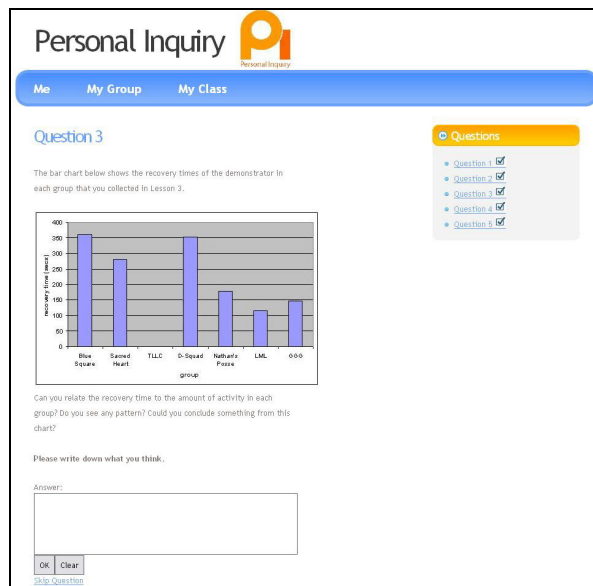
Personal Inquiry

PI
Personal Inquiry

Me My Group My Class

Question 3

The bar chart below shows the recovery times of the demonstrator in each group that you collected in Lesson 3.

400
350
300
250
200
150
100
50
0

recovery time (secs)

Blue Square
Sacred Heart
TLLC
D-Squad
Nathan's Posse
LML
GGG

group

Can you relate the recovery time to the amount of activity in each group? Do you see any pattern? Could you conclude something from this chart?

**Please write down what you think.**

Answer:

OK Clear
Skip Question

Questions

Question 1
Question 2
Question 3
Question 4
Question 5